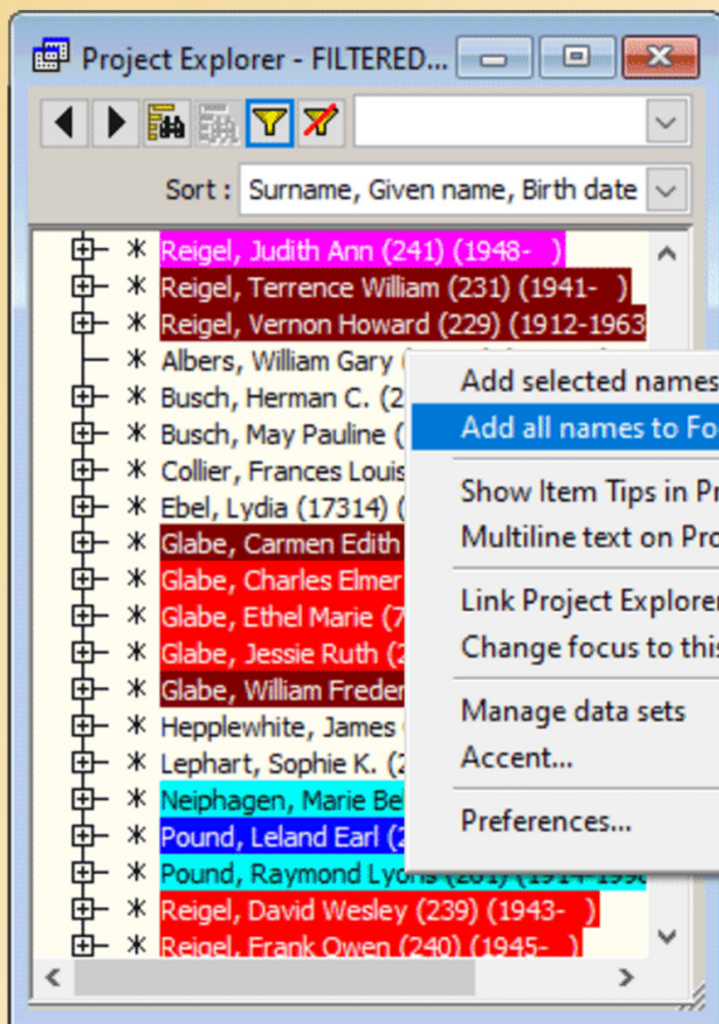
Project Explorer - FILTERED...

Sort : Surname, Given name, Birth date

Reigel, Judith Ann (241) (1948- )
Reigel, Terrence William (231) (1941- )
Reigel, Vernon Howard (229) (1912-1963
Albers, William Gary (
Busch, Herman C. (2
Busch, May Pauline (
Collier, Frances Louis
Ebel, Lydia (17314) (
Glabe, Carmen Edith
Glabe, Charles Elmer
Glabe, Ethel Marie (7
Glabe, Jessie Ruth (2
Glabe, William Freder
Hepplewhite, James
Lephart, Sophie K. (2
Neiphagen, Marie Be
Pound, Leland Earl (2
Pound, Raymond Lyons (261) (1914-199
Reigel, David Wesley (239) (1943- )
Reigel, Frank Owen (240) (1945- )

Add selected names
Add all names to Fo
Show Item Tips in Pr
Multiline text on Pro
Link Project Explorer
Change focus to this
Manage data sets
Accent...
Preferences...